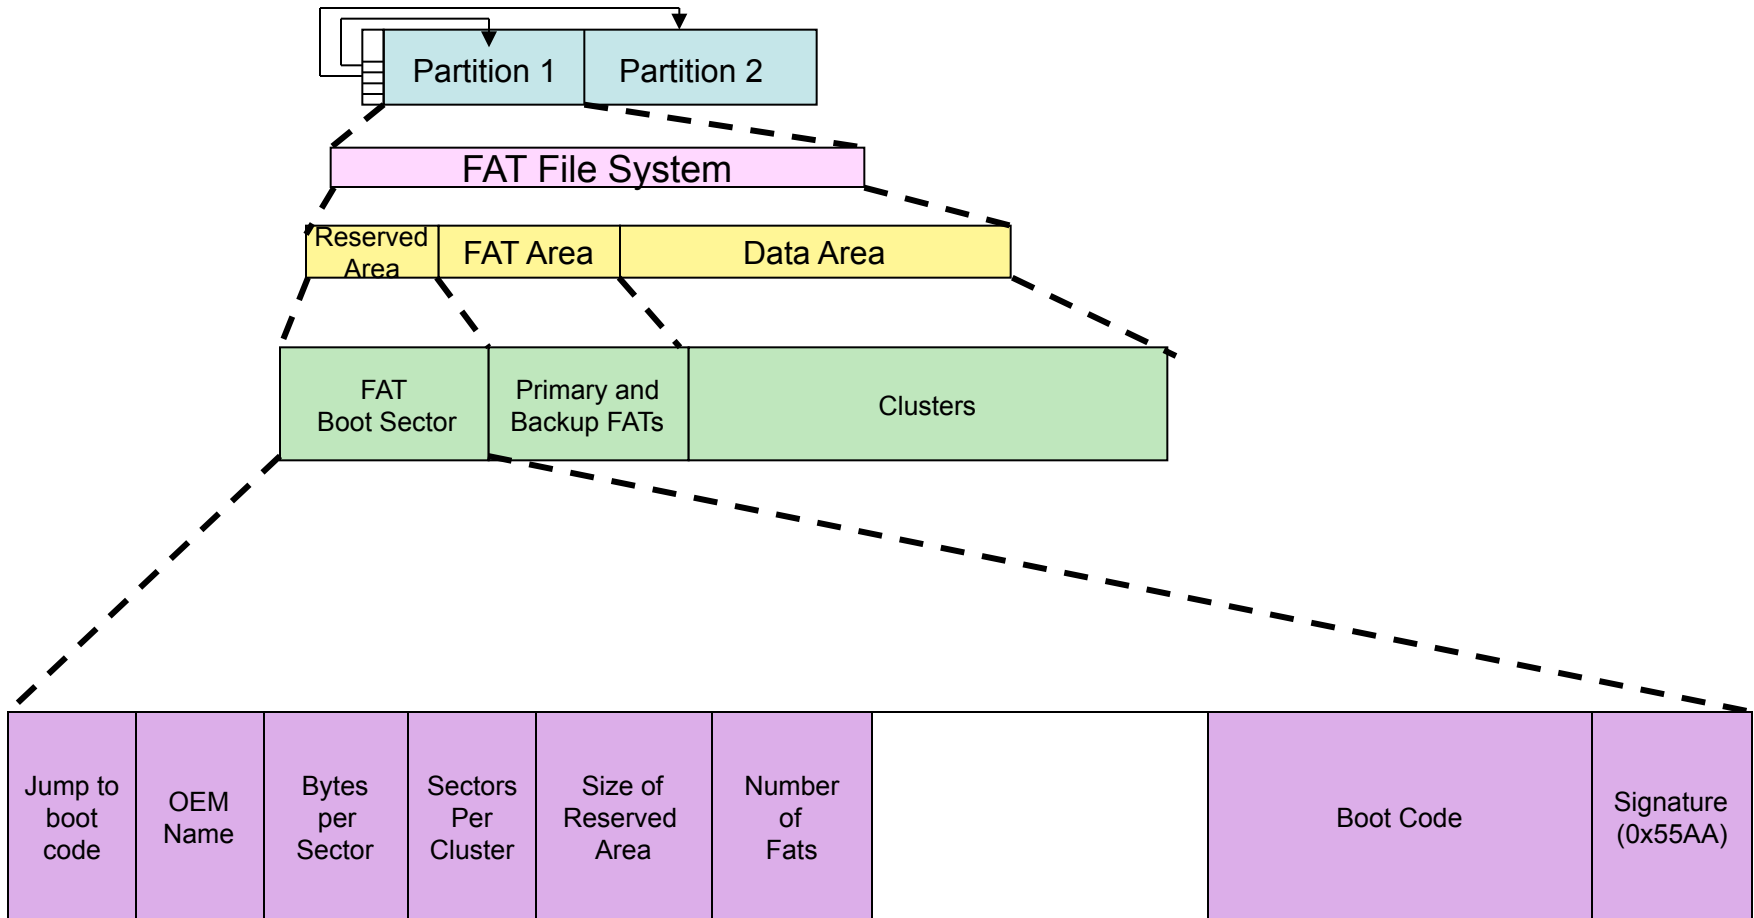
Partition 1 Partition 2

FAT File System

Reserved Area FAT Area Data Area

FAT Boot Sector

Primary and Backup FATs

Clusters

Jump to boot code

OEM Name

Bytes per Sector

Sectors Per Cluster

Size of Reserved Area

Number of Fats

Boot Code

Signature (0x55AA)